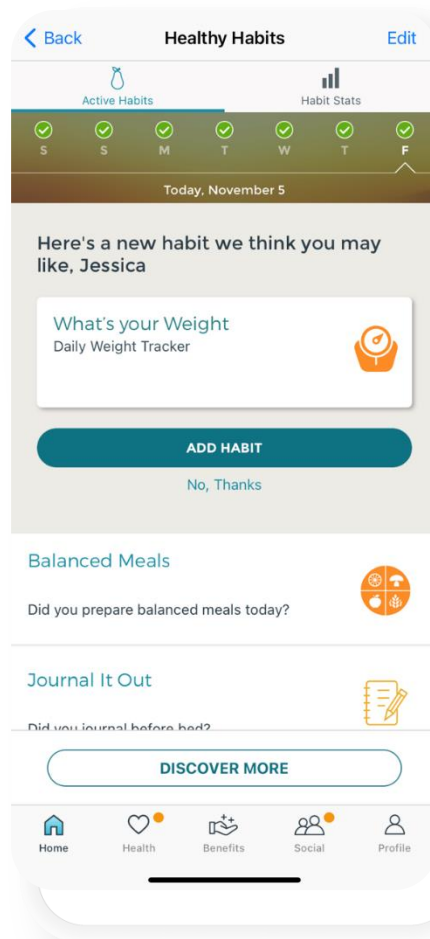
Back
Healthy Habits
Edit

Active Habits
Habit Stats

S S M T W T F

Today, November 5

Here's a new habit we think you may like, Jessica

What's your Weight
Daily Weight Tracker

ADD HABIT
No, Thanks

Balanced Meals
Did you prepare balanced meals today?

Journal It Out
Did you journal before bed?

DISCOVER MORE

Home
Health
Benefits
Social
Profile